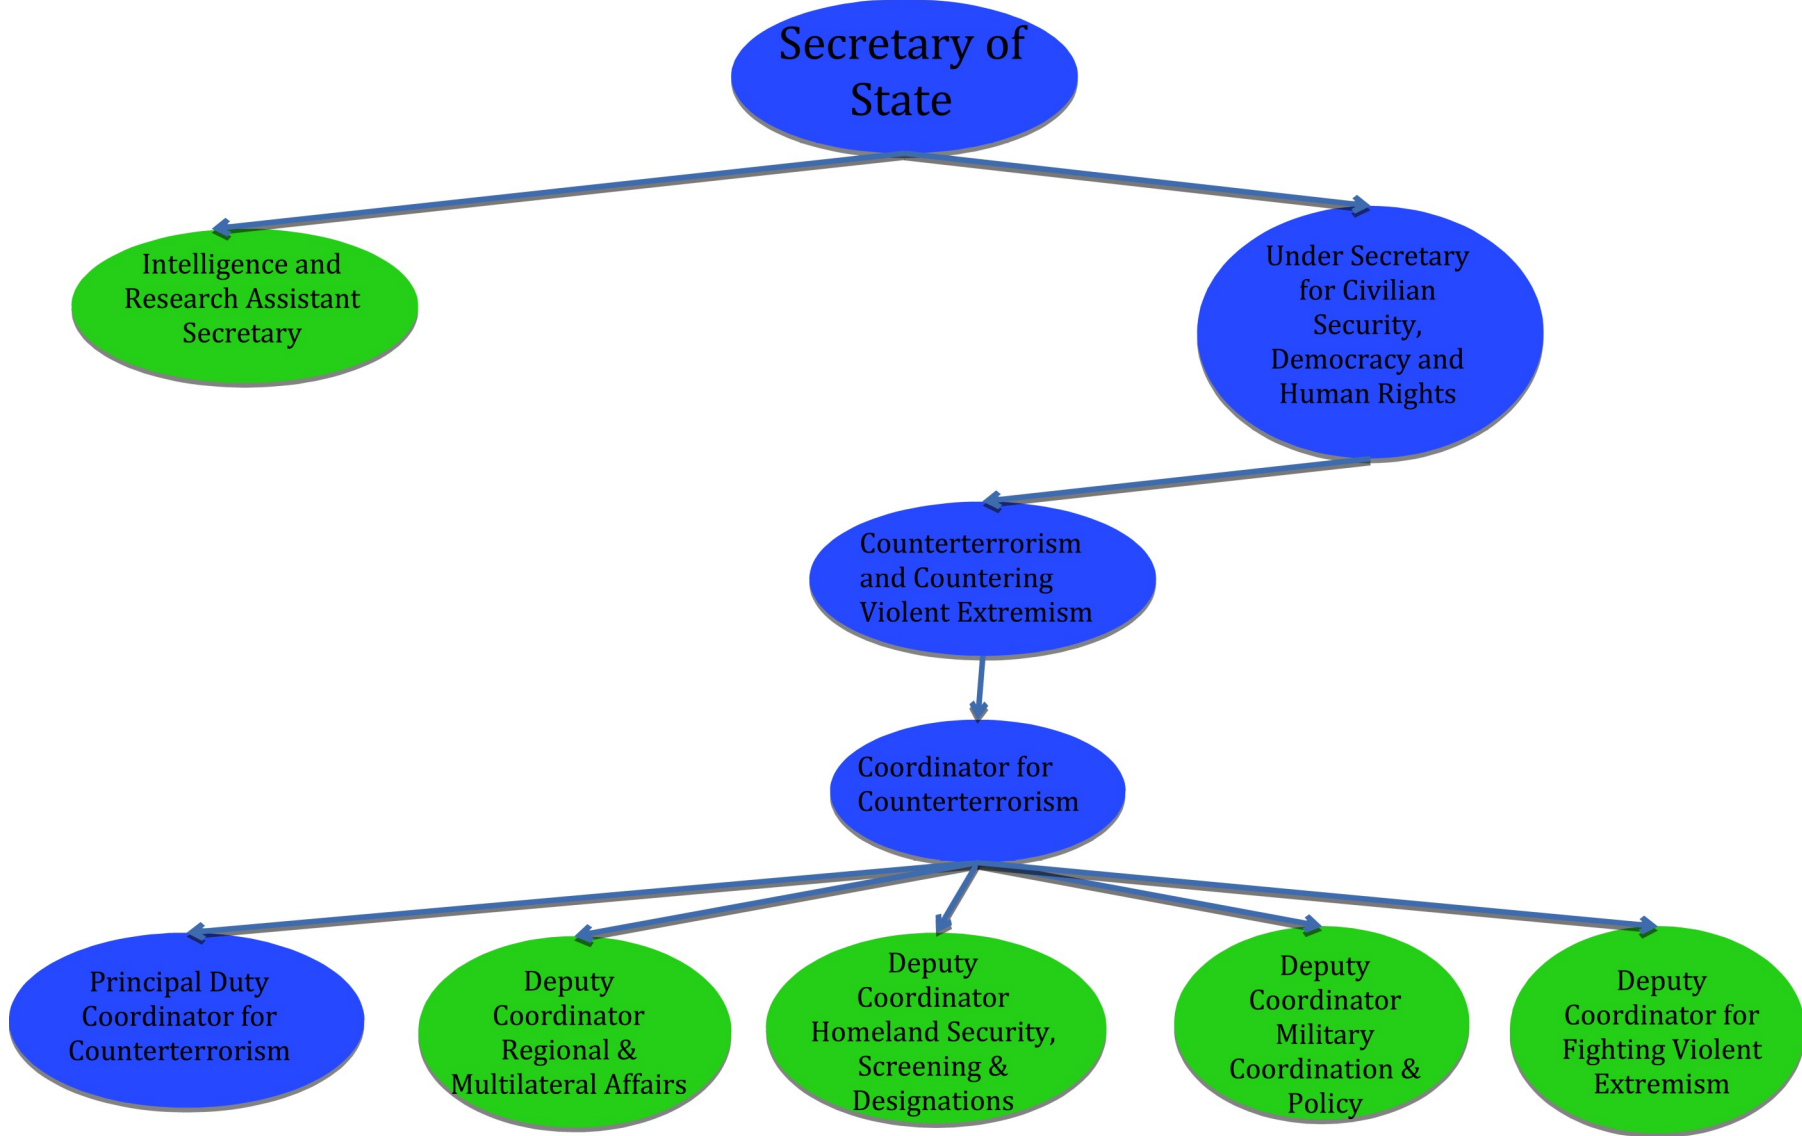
Secretary of State

Intelligence and Research Assistant Secretary

Under Secretary for Civilian Security, Democracy and Human Rights

Counterterrorism and Countering Violent Extremism

Coordinator for Counterterrorism

Principal Duty Coordinator for Counterterrorism

Deputy Coordinator Regional & Multilateral Affairs

Deputy Coordinator Homeland Security, Screening & Designations

Deputy Coordinator Military Coordination & Policy

Deputy Coordinator for Fighting Violent Extremism